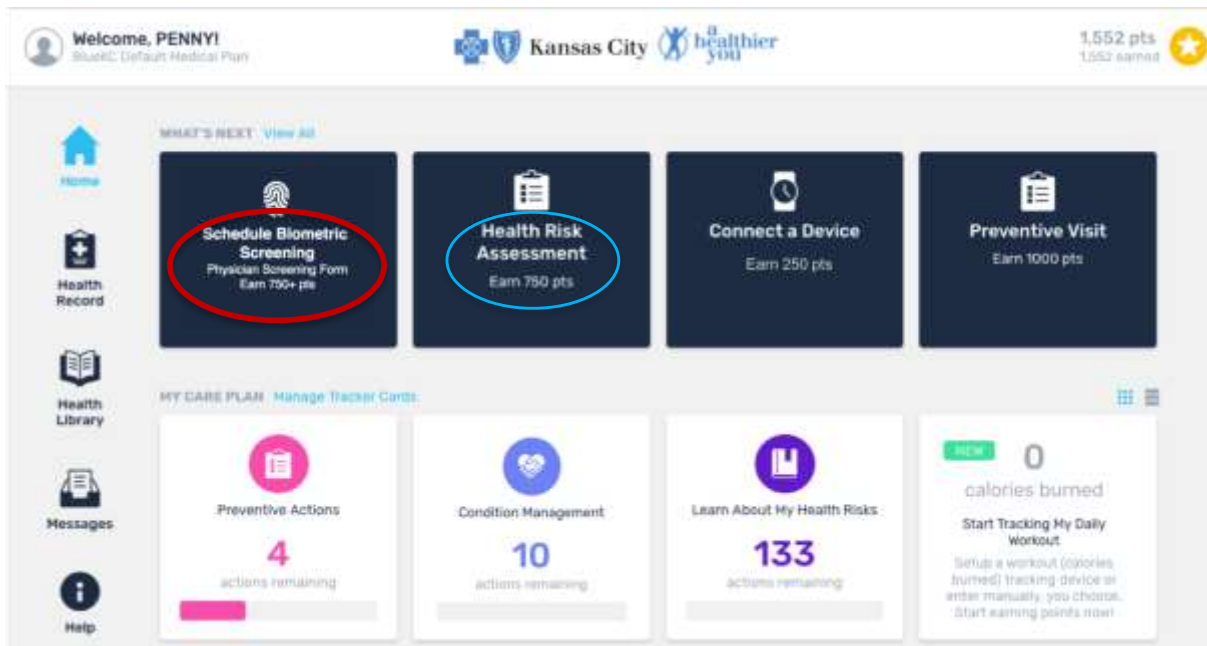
Welcome, PENNY!
BlueKC Default Medical Plan

Kansas City a healthier you

1,552 pts
1,552 earned

Home

Health Record

Health Library

Messages

Help

WHAT'S NEXT View All

Schedule Biometric Screening
Physician Screening Form
Earn 750+ pts

Health Risk Assessment
Earn 750 pts

Connect a Device
Earn 250 pts

Preventive Visit
Earn 1000 pts

MY CARE PLAN Manage Tracker Cards

Preventive Actions
4
actions remaining

Condition Management
10
actions remaining

Learn About My Health Risks
133
actions remaining

NEW
0
calories burned
Start Tracking My Daily Workout
Setup a workout (calories burned) tracking device or enter manually, you choose. Start earning points now!